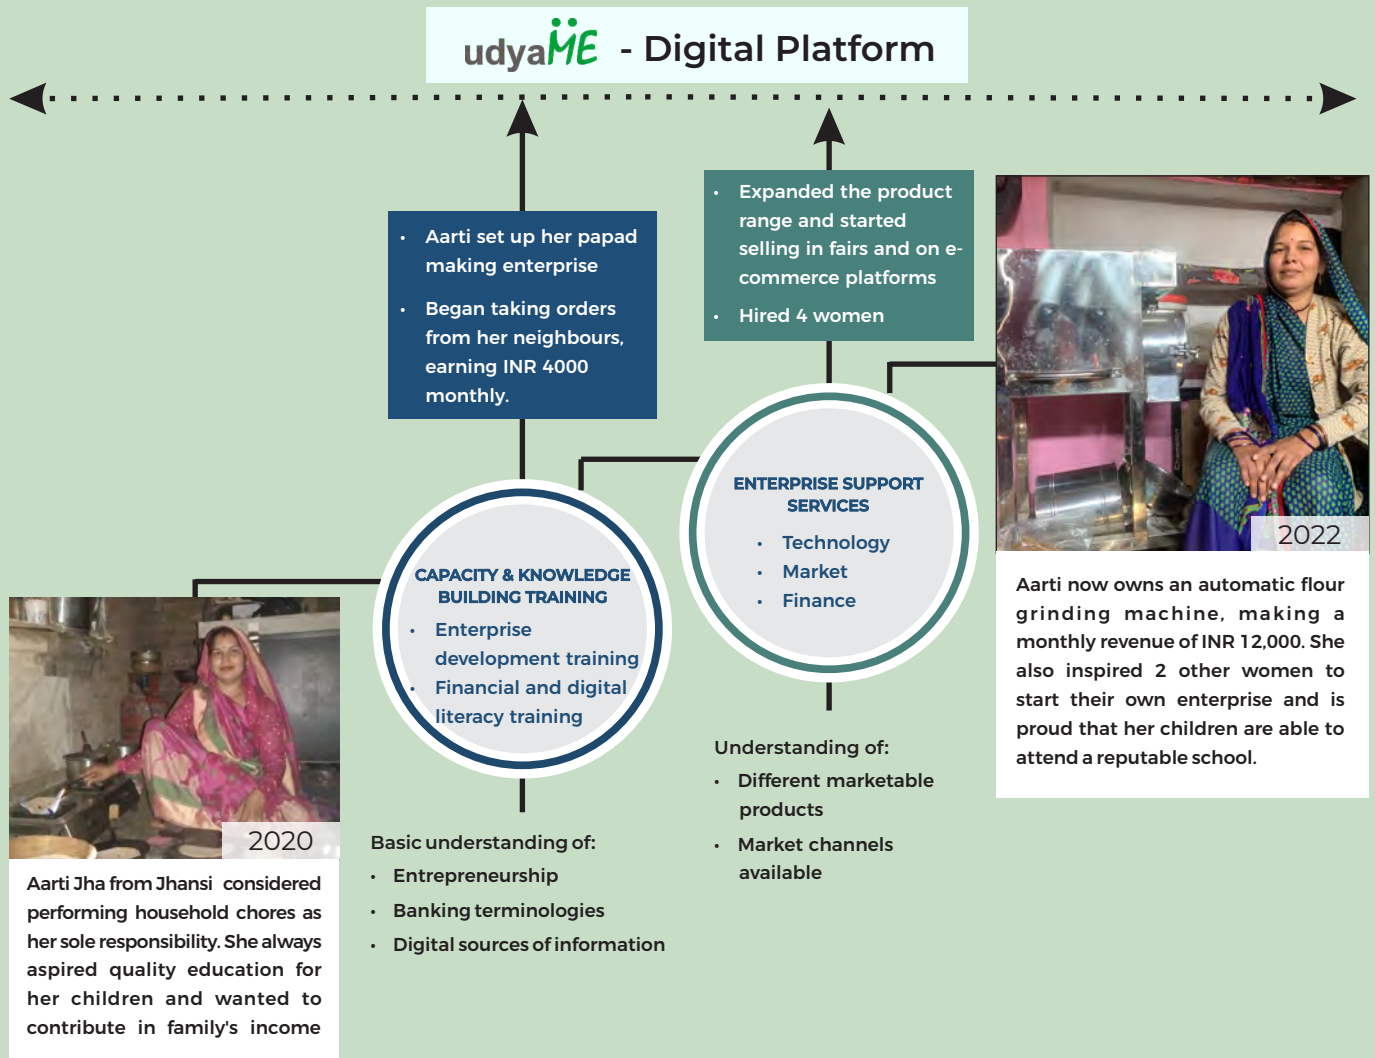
udyaME - Digital Platform

Aarti set up her papad making enterprise

Began taking orders from her neighbours, earning INR 4000 monthly.

Expanded the product range and started selling in fairs and on e-commerce platforms

Hired 4 women

2022

Aarti now owns an automatic flour grinding machine, making a monthly revenue of INR 12,000. She also inspired 2 other women to start their own enterprise and is proud that her children are able to attend a reputable school.

ENTERPRISE SUPPORT SERVICES

Technology

Market

Finance

CAPACITY & KNOWLEDGE BUILDING TRAINING

Enterprise development training

Financial and digital literacy training

2020

Aarti Jha from Jhansi considered performing household chores as her sole responsibility. She always aspired quality education for her children and wanted to contribute in family's income

Basic understanding of:

Entrepreneurship

Banking terminologies

Digital sources of information

Understanding of:

Different marketable products

Market channels available